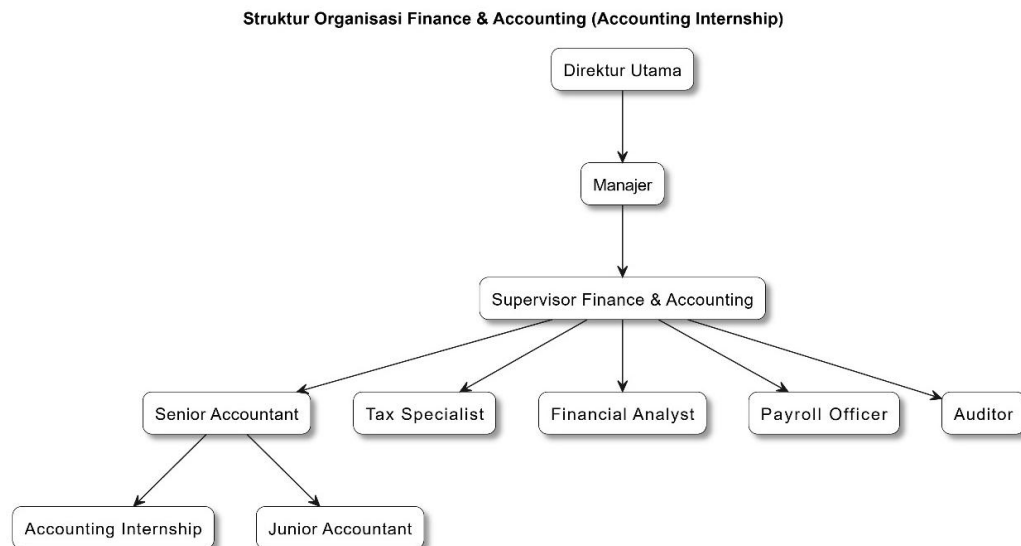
Struktur Organisasi Finance & Accounting (Accounting Internship)

Direktur Utama

Manajer

Supervisor Finance & Accounting

Senior Accountant

Tax Specialist

Financial Analyst

Payroll Officer

Auditor

Accounting Internship

Junior Accountant